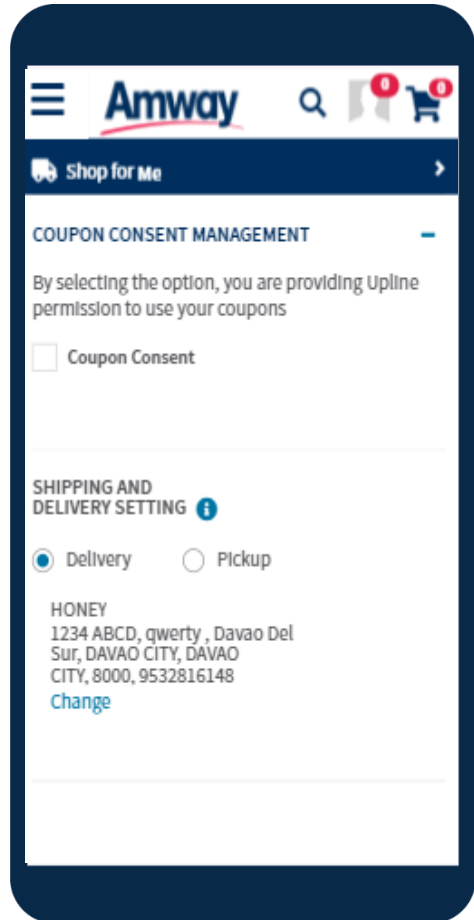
Amway

0

0

Shop for Me

COUPON CONSENT MANAGEMENT

By selecting the option, you are providing Upline permission to use your coupons

Coupon Consent

SHIPPING AND DELIVERY SETTING

Delivery

Pickup

HONEY
1234 ABCD, qwerty , Davao Del Sur, DAVAO CITY, DAVAO CITY, 8000, 9532816148
Change